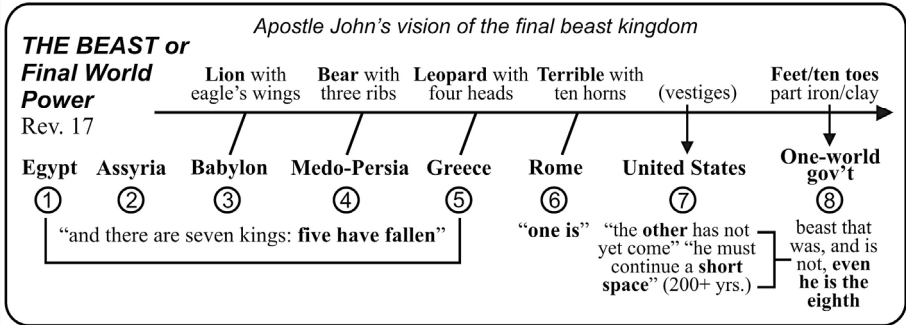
Apostle John's vision of the final beast kingdom

THE BEAST or Final World Power
Rev. 17

Lion with eagle's wings

Bear with three ribs

Leopard with four heads

Terrible with ten horns

(vestiges)

Feet/ten toes part iron/clay

Egypt ①

Assyria ②

Babylon ③

Medo-Persia ④

Greece ⑤

Rome ⑥

United States ⑦

One-world gov't ⑧

"and there are seven kings: five have fallen"

"one is"

"the other has not yet come" "he must continue a short space" (200+ yrs.)

beast that was, and is not, even he is the eighth